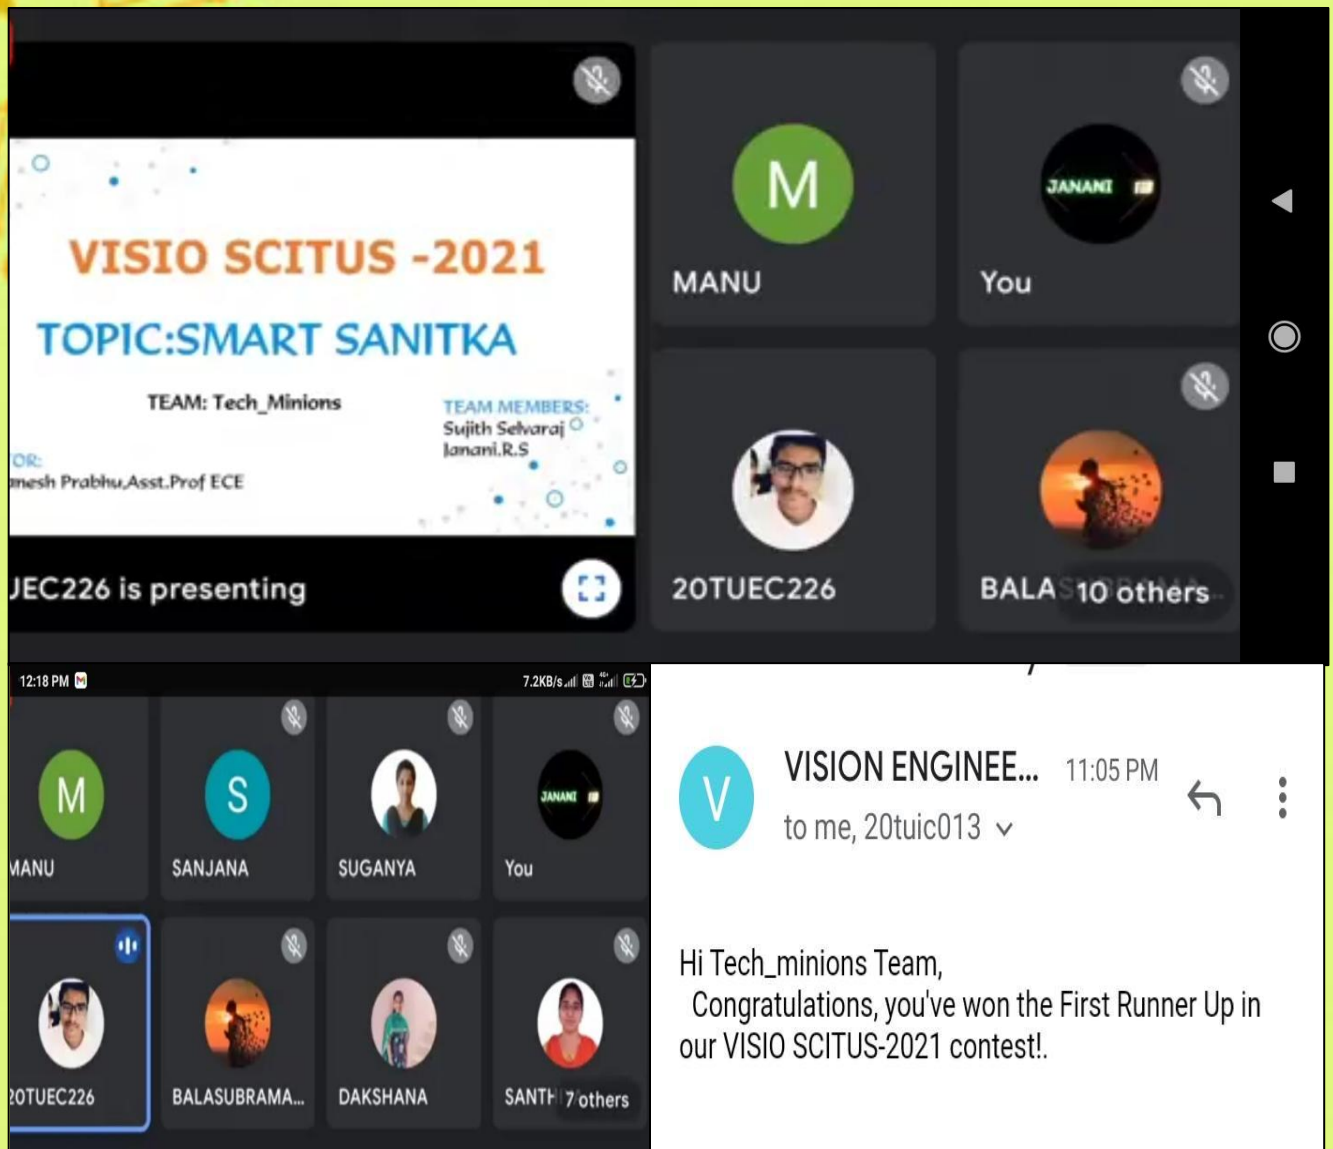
VISIO SCITUS -2021

TOPIC:SMART SANITKA

TEAM: Tech_Minions

TEAM MEMBERS:
Sujith Selvaraj
Janani.R.S

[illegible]OR:
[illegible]mesh Prabhu,Asst.Prof ECE

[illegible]EC226 is presenting

M
MANU

JANANI
You

20TUEC226

BALA 10 others

12:18 PM
7.2KB/s

M
MANU

S
SANJANA

SUGANYA

JANANI
You

20TUEC226

BALASUBRAMA...

DAKSHANA

SANTH 7 others

V
VISION ENGINEE... 11:05 PM
to me, 20tuic013

Hi Tech_minions Team,
Congratulations, you've won the First Runner Up in our VISIO SCITUS-2021 contest!.